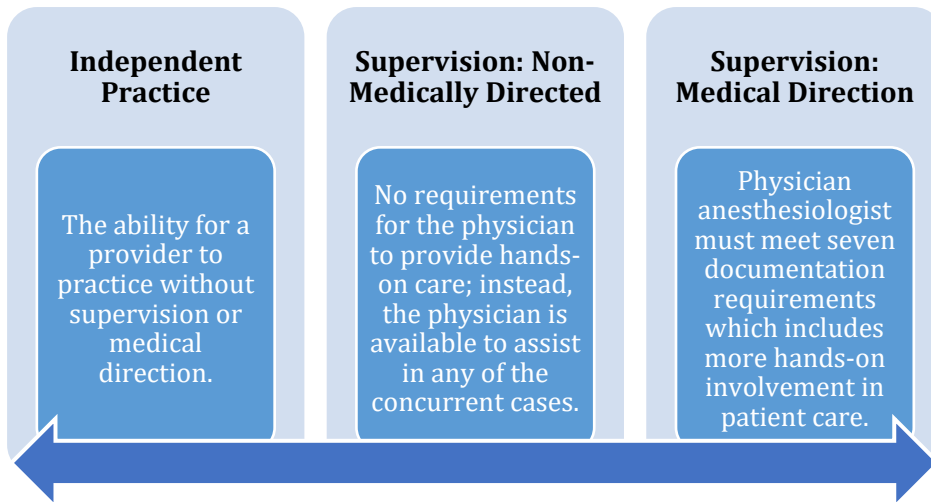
Independent Practice

The ability for a provider to practice without supervision or medical direction.

Supervision: Non-Medically Directed

No requirements for the physician to provide hands-on care; instead, the physician is available to assist in any of the concurrent cases.

Supervision: Medical Direction

Physician anesthesiologist must meet seven documentation requirements which includes more hands-on involvement in patient care.